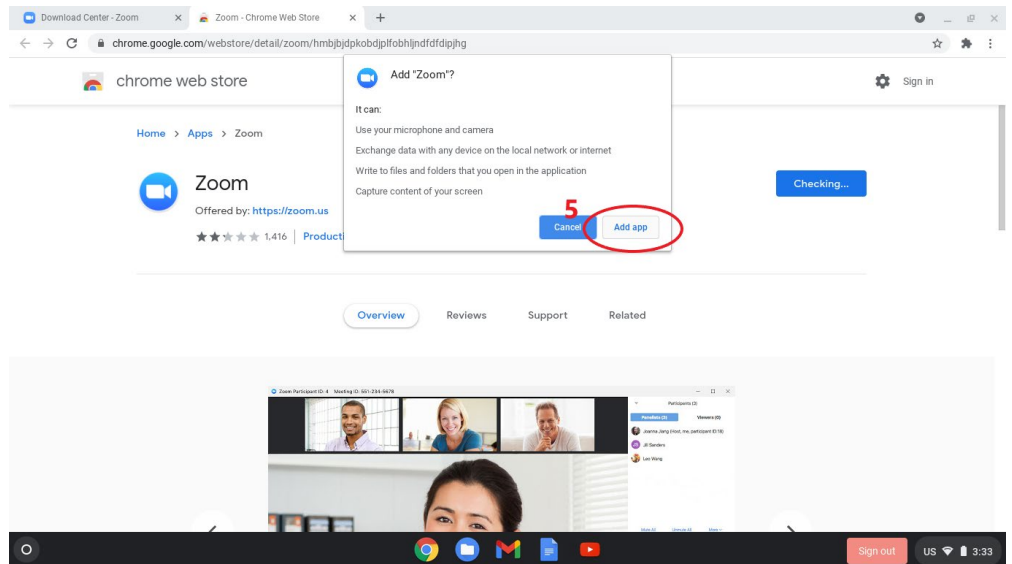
Download Center - Zoom
Zoom - Chrome Web Store
chrome.google.com/webstore/detail/zoom/hmbjbjdpkobdjplfobhljndfdfdipjhg

chrome web store
Sign in

Home > Apps > Zoom

Zoom
Offered by: https://zoom.us
1,416 | Producti

Checking...

Add "Zoom"?
It can:
Use your microphone and camera
Exchange data with any device on the local network or internet
Write to files and folders that you open in the application
Capture content of your screen
5
Cancel
Add app

Overview
Reviews
Support
Related

Zoom Participant ID: 4 Meeting ID: 501-234-5678
Participants (3)
Panelists (3)
Viewers (0)
Joanna Jiang (Host, me, participant ID:18)
Jill Sanders
Leo Wong

Sign out
US 3:33